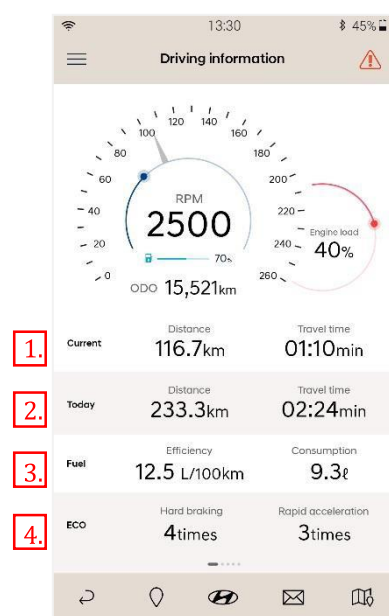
13:30
45%

Driving information

120 140
100 160
80 180
60 200
40 220
20 240
0 260

RPM
2500
70
Engine load
40%
ODO 15,521km

1.
Current
Distance
116.7km
Travel time
01:10min

2.
Today
Distance
233.3km
Travel time
02:24min

3.
Fuel
Efficiency
12.5 L/100km
Consumption
9.3ℓ

4.
ECO
Hard braking
4times
Rapid acceleration
3times